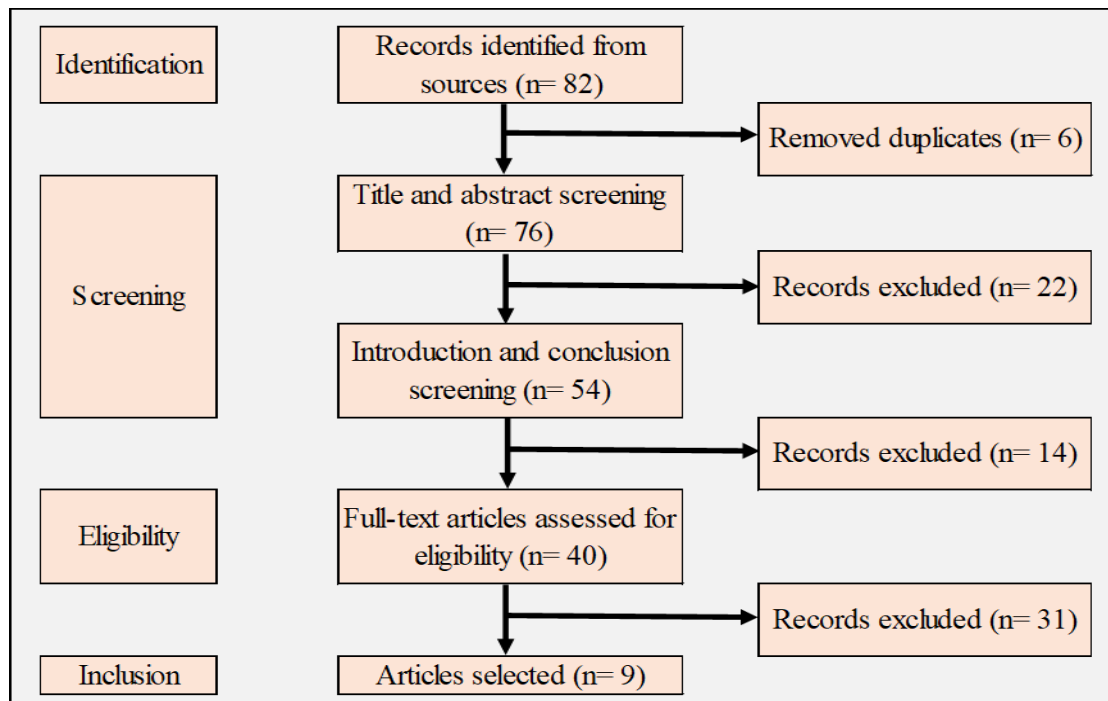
Identification

Records identified from sources (n= 82)

Removed duplicates (n= 6)

Screening

Title and abstract screening (n= 76)

Records excluded (n= 22)

Introduction and conclusion screening (n= 54)

Records excluded (n= 14)

Eligibility

Full-text articles assessed for eligibility (n= 40)

Records excluded (n= 31)

Inclusion

Articles selected (n= 9)